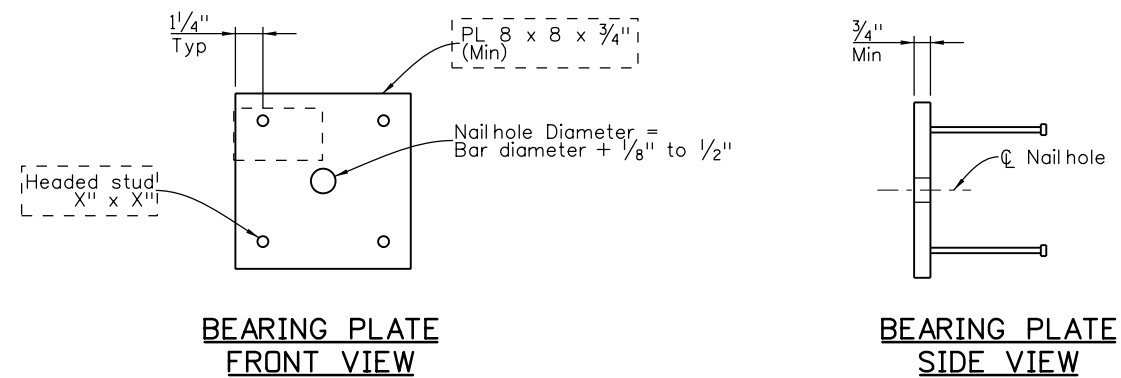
$1\frac{1}{4}$"
Typ

PL 8 x 8 x $\frac{3}{4}$"
(Min)

Nail hole Diameter =
Bar diameter + $\frac{1}{8}$" to $\frac{1}{2}$"

Headed stud
X" x X"

BEARING PLATE
FRONT VIEW

$\frac{3}{4}$"
Min

℄ Nail hole

BEARING PLATE
SIDE VIEW